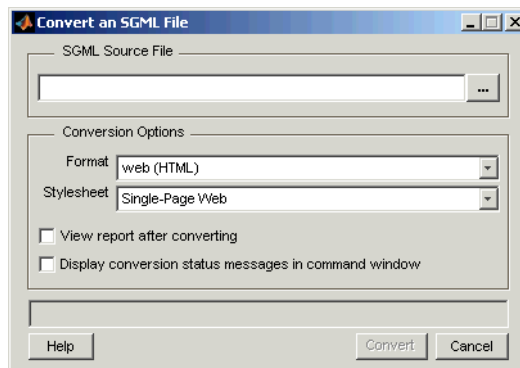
Convert an SGML File

SGML Source File

...

Conversion Options

Format web (HTML)

Stylesheet Single-Page Web

View report after converting

Display conversion status messages in command window

Help

Convert

Cancel